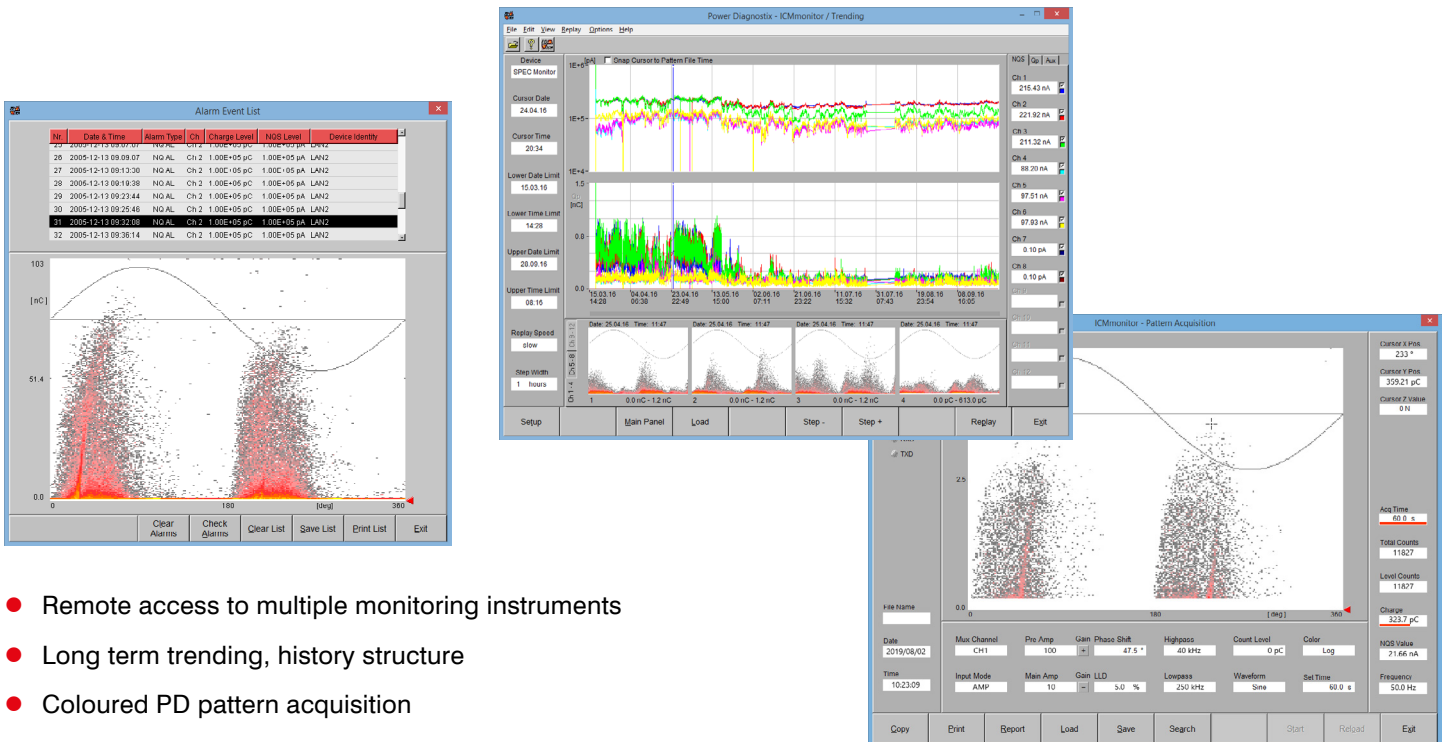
Alarm Event List

| Nr | Date & Time | Alarm Type | Ch | Charge Level | NQS Level | Device Identity |
|---|---|---|---|---|---|---|
| 25 | 2005-12-13 09:07:07 | NQ AL | Ch 2 | 1.00E+05 pC | 1.00E+05 pA | LAN2 |
| 26 | 2005-12-13 09:09:07 | NQ AL | Ch 2 | 1.00E+05 pC | 1.00E+05 pA | LAN2 |
| 27 | 2005-12-13 09:13:30 | NQ AL | Ch 2 | 1.00E+05 pC | 1.00E+05 pA | LAN2 |
| 28 | 2005-12-13 09:19:38 | NQ AL | Ch 2 | 1.00E+05 pC | 1.00E+05 pA | LAN2 |
| 29 | 2005-12-13 09:23:44 | NQ AL | Ch 2 | 1.00E+05 pC | 1.00E+05 pA | LAN2 |
| 30 | 2005-12-13 09:25:46 | NQ AL | Ch 2 | 1.00E+05 pC | 1.00E+05 pA | LAN2 |
| 31 | 2005-12-13 09:32:08 | NQ AL | Ch 2 | 1.00E+05 pC | 1.00E+05 pA | LAN2 |
| 32 | 2005-12-13 09:36:14 | NQ AL | Ch 2 | 1.00E+05 pC | 1.00E+05 pA | LAN2 |

103
[nC]
51.4
0.0
0
180
[deg]
360

Clear Alarms
Check Alarms
Clear List
Save List
Print List
Exit

Power Diagnostix - ICMmonitor / Trending
File Edit View Replay Options Help
Device
SPEC Monitor
Cursor Date
24.04.16
Cursor Time
20:34
Lower Date Limit
15.03.16
Lower Time Limit
14:28
Upper Date Limit
28.09.16
Upper Time Limit
08:16
Replay Speed
slow
Step Width
1 hours
[pA] Snap Cursor to Pattern File Time
1E+6
1E+5
1E+4
1.5
[nC]
0.8
0.0
15.03.16 14:28
04.04.16 00:38
23.04.16 22:49
13.05.16 15:00
02.06.16 07:11
21.06.16 23:22
11.07.16 15:32
31.07.16 07:43
19.08.16 23:54
08.09.16 16:05
Date: 25.04.16 Time: 11:47
Date: 25.04.16 Time: 11:47
Date: 25.04.16 Time: 11:47
Date: 25.04.16 Time: 11:47
1 0.0 nC - 1.2 nC
2 0.0 nC - 1.2 nC
3 0.0 nC - 1.2 nC
4 0.0 pC - 613.0 pC
Ch 1-4
Ch 5-8
Ch 9-12
NQS Qp Aux
Ch 1
215.43 nA
Ch 2
221.92 nA
Ch 3
211.32 nA
Ch 4
88.20 nA
Ch 5
97.51 nA
Ch 6
97.93 nA
Ch 7
0.10 pA
Ch 8
0.10 pA
Ch 9
Ch 10
Ch 11
Ch 12
Setup
Main Panel
Load
Step -
Step +
Replay
Exit

ICMmonitor - Pattern Acquisition
TXD
2.5
0.0
0
180
[ deg ]
360
Cursor X Pos
233 °
Cursor Y Pos
359.21 pC
Cursor Z Value
0 N
Acq Time
60.0 s
Total Counts
11827
Level Counts
11827
Charge
323.7 pC
NQS Value
21.66 nA
Frequency
50.0 Hz
File Name
Date
2019/08/02
Time
10:23:09
Mux Channel
CH1
Input Mode
AMP
Pre Amp
100
Main Amp
10
Gain
+
Gain
Phase Shift
47.5 °
LLD
5.0 %
Highpass
40 kHz
Lowpass
250 kHz
Count Level
0 pC
Waveform
Sine
Color
Log
Set Time
60.0 s
Copy
Print
Report
Load
Save
Search
Start
Reload
Exit

Remote access to multiple monitoring instruments

Long term trending, history structure

Coloured PD pattern acquisition